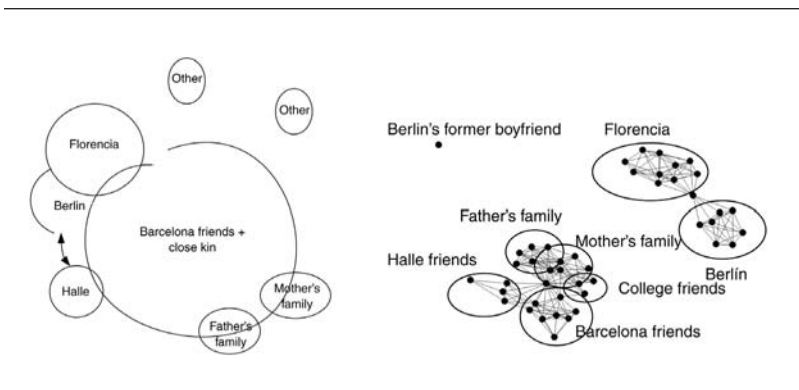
Other

Other

Florencia

Berlin

Barcelona friends + close kin

Halle

Mother's family

Father's family

Berlin's former boyfriend

Florencia

Father's family

Mother's family

Halle friends

Berlín

College friends

Barcelona friends